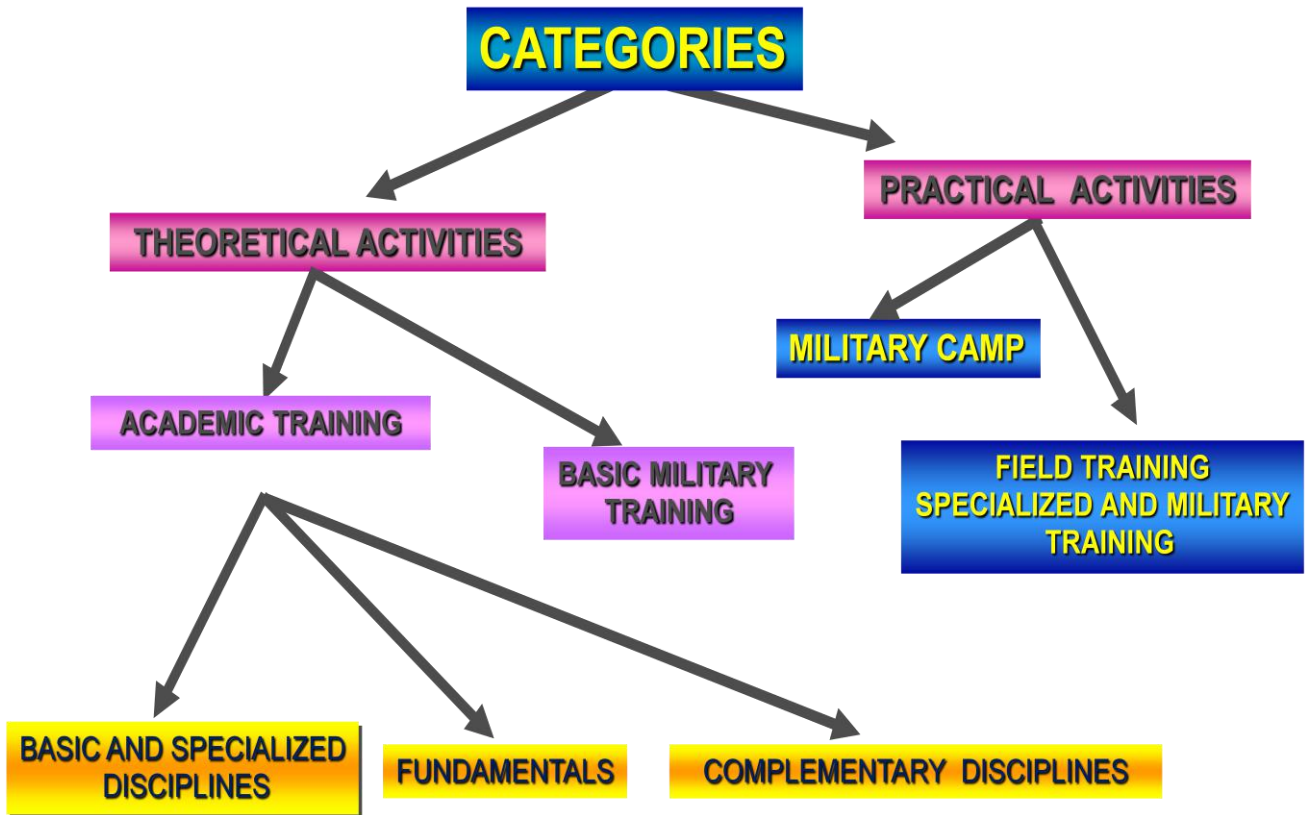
CATEGORIES

THEORETICAL ACTIVITIES

PRACTICAL ACTIVITIES

MILITARY CAMP

ACADEMIC TRAINING

BASIC MILITARY TRAINING

FIELD TRAINING SPECIALIZED AND MILITARY TRAINING

BASIC AND SPECIALIZED DISCIPLINES

FUNDAMENTALS

COMPLEMENTARY DISCIPLINES